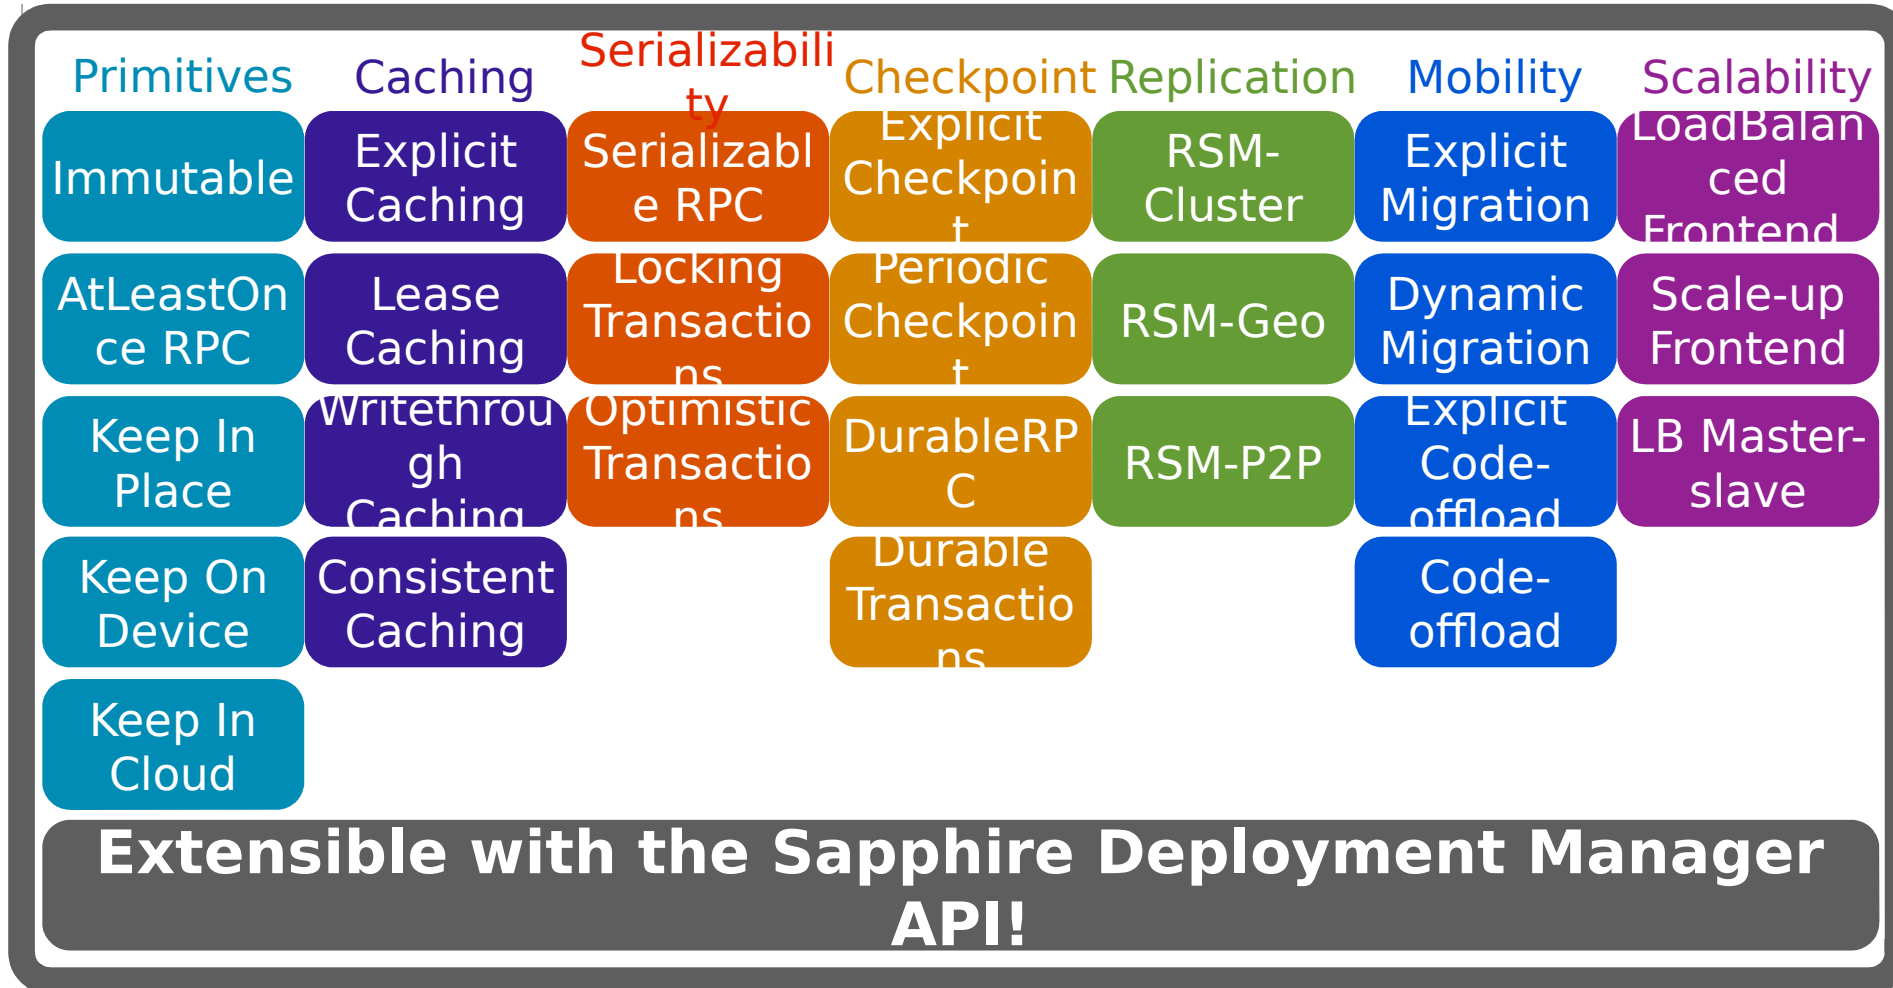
| Primitives | Caching | Serializability | Checkpoint | Replication | Mobility | Scalability |
|---|---|---|---|---|---|---|
| Immutable | Explicit Caching | Serializable RPC | Explicit Checkpoint | RSM-Cluster | Explicit Migration | LoadBalanced Frontend |
| AtLeastOnce RPC | Lease Caching | Locking Transactions | Periodic Checkpoint | RSM-Geo | Dynamic Migration | Scale-up Frontend |
| Keep In Place | Writethrough Caching | Optimistic Transactions | DurableRPC | RSM-P2P | Explicit Code-offload | LB Master-slave |
| Keep On Device | Consistent Caching | | Durable Transactions | | Code-offload | |
| Keep In Cloud | | | | | | |

Extensible with the Sapphire Deployment Manager API!